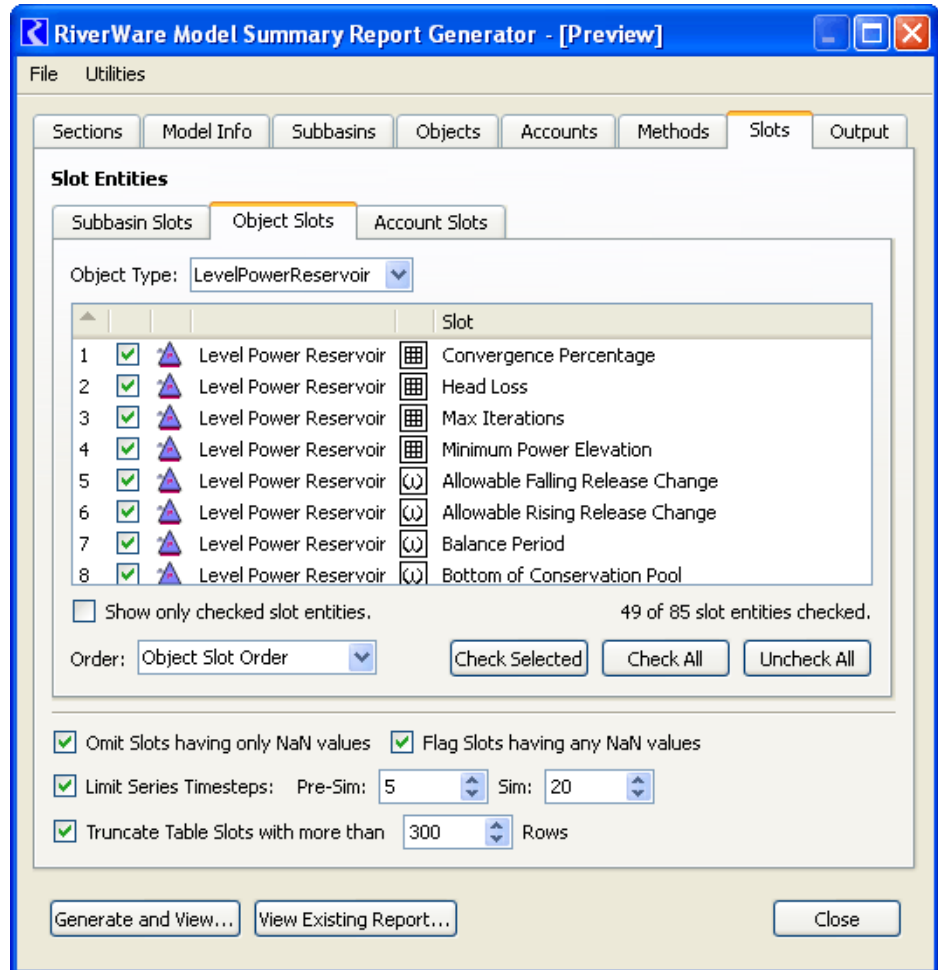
RiverWare Model Summary Report Generator - [Preview]

File Utilities

Sections | Model Info | Subbasins | Objects | Accounts | Methods | Slots | Output

Slot Entities

Subbasin Slots | Object Slots | Account Slots

Object Type: LevelPowerReservoir

| | | | | | Slot |
|---|---|---|---|---|---|
| 1 | | | Level Power Reservoir | | Convergence Percentage |
| 2 | | | Level Power Reservoir | | Head Loss |
| 3 | | | Level Power Reservoir | | Max Iterations |
| 4 | | | Level Power Reservoir | | Minimum Power Elevation |
| 5 | | | Level Power Reservoir | | Allowable Falling Release Change |
| 6 | | | Level Power Reservoir | | Allowable Rising Release Change |
| 7 | | | Level Power Reservoir | | Balance Period |
| 8 | | | Level Power Reservoir | | Bottom of Conservation Pool |

Show only checked slot entities.

49 of 85 slot entities checked.

Order: Object Slot Order

Check Selected | Check All | Uncheck All

Omit Slots having only NaN values

Flag Slots having any NaN values

Limit Series Timesteps: Pre-Sim: 5 Sim: 20

Truncate Table Slots with more than 300 Rows

Generate and View... | View Existing Report... | Close